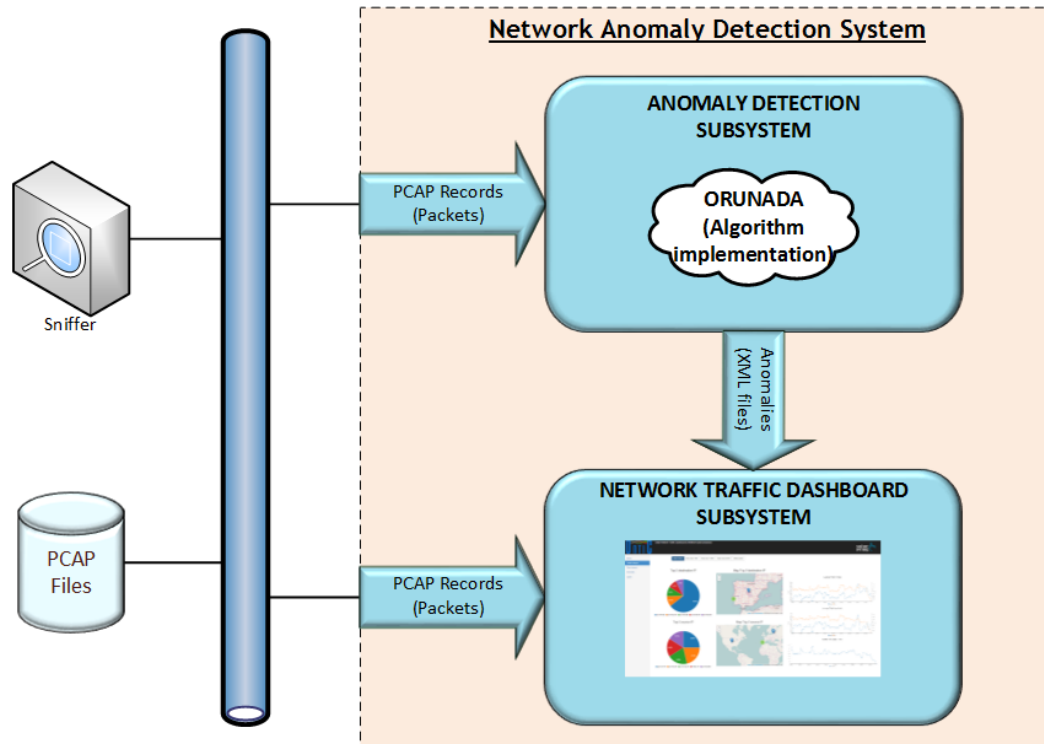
Network Anomaly Detection System

Sniffer

PCAP Files

PCAP Records (Packets)

ANOMALY DETECTION SUBSYSTEM

ORUNADA (Algorithm implementation)

Anomalies (XML files)

PCAP Records (Packets)

NETWORK TRAFFIC DASHBOARD SUBSYSTEM